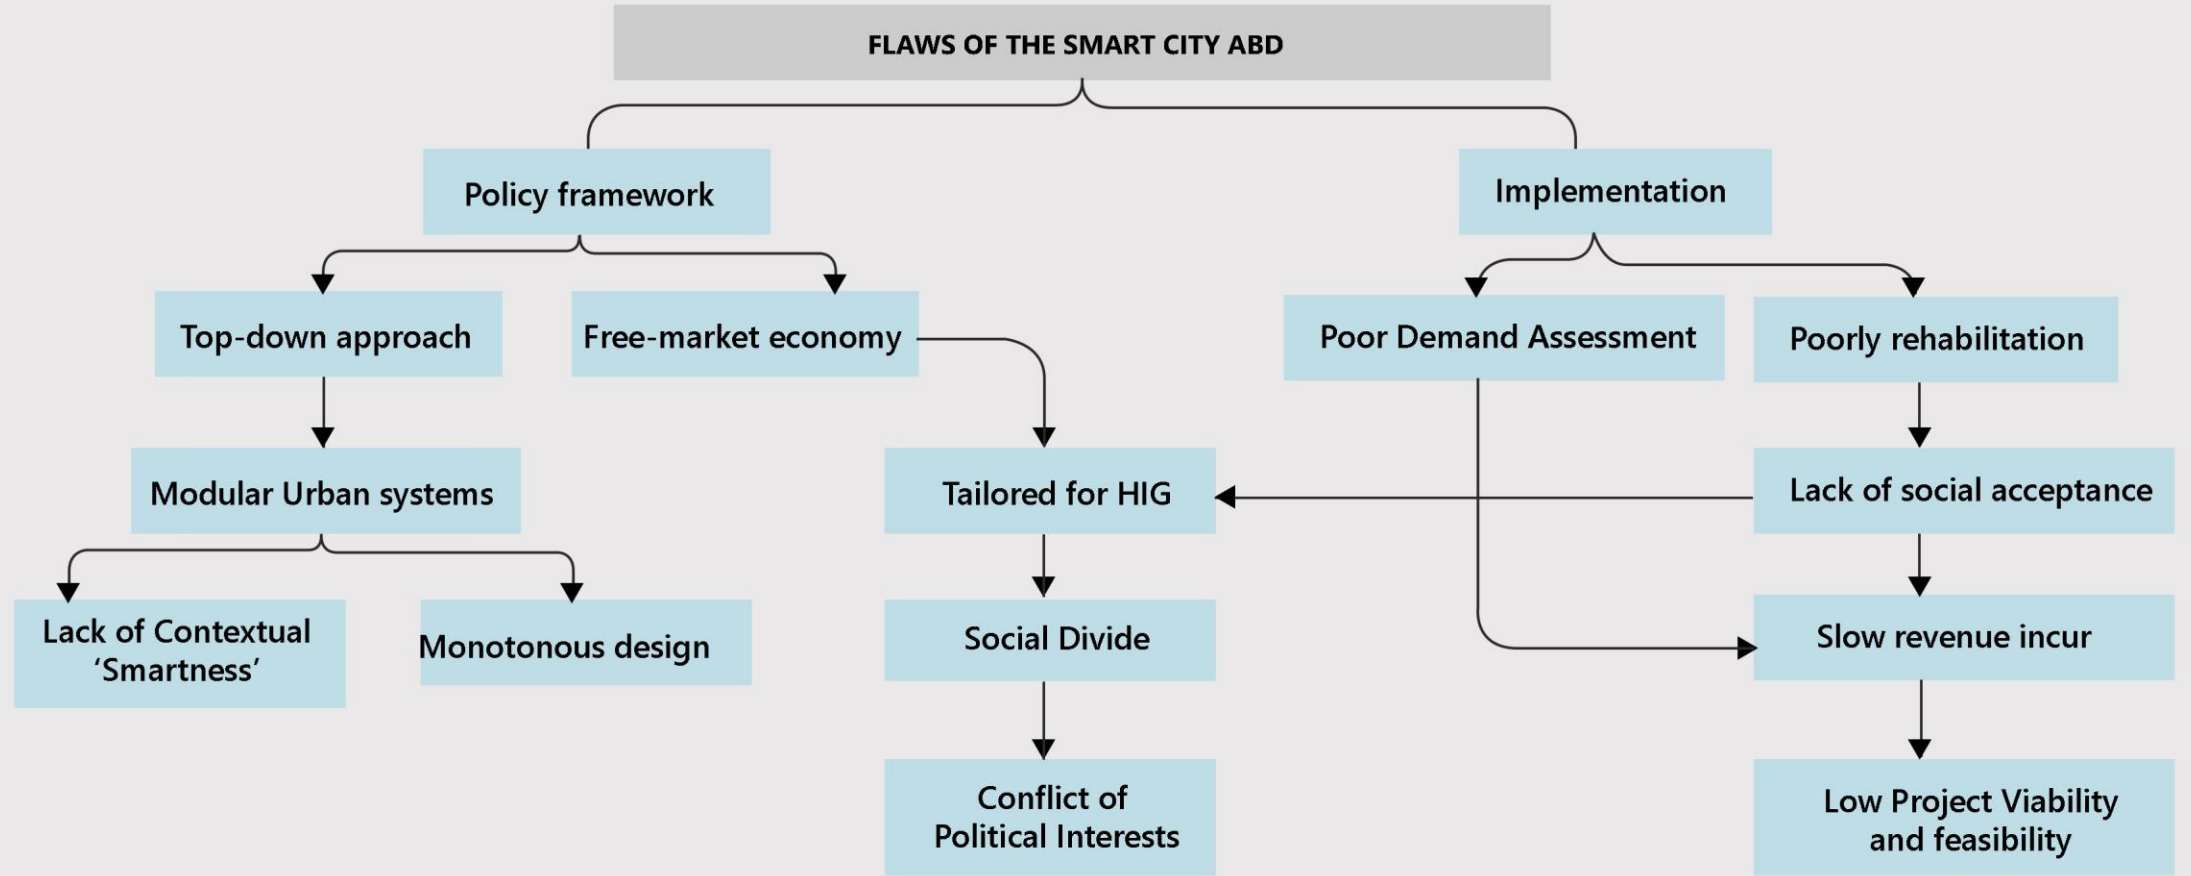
FLAWS OF THE SMART CITY ABD

Policy framework

Implementation

Top-down approach

Free-market economy

Poor Demand Assessment

Poorly rehabilitation

Modular Urban systems

Tailored for HIG

Lack of social acceptance

Lack of Contextual 'Smartness'

Monotonous design

Social Divide

Slow revenue incur

Conflict of Political Interests

Low Project Viability and feasibility